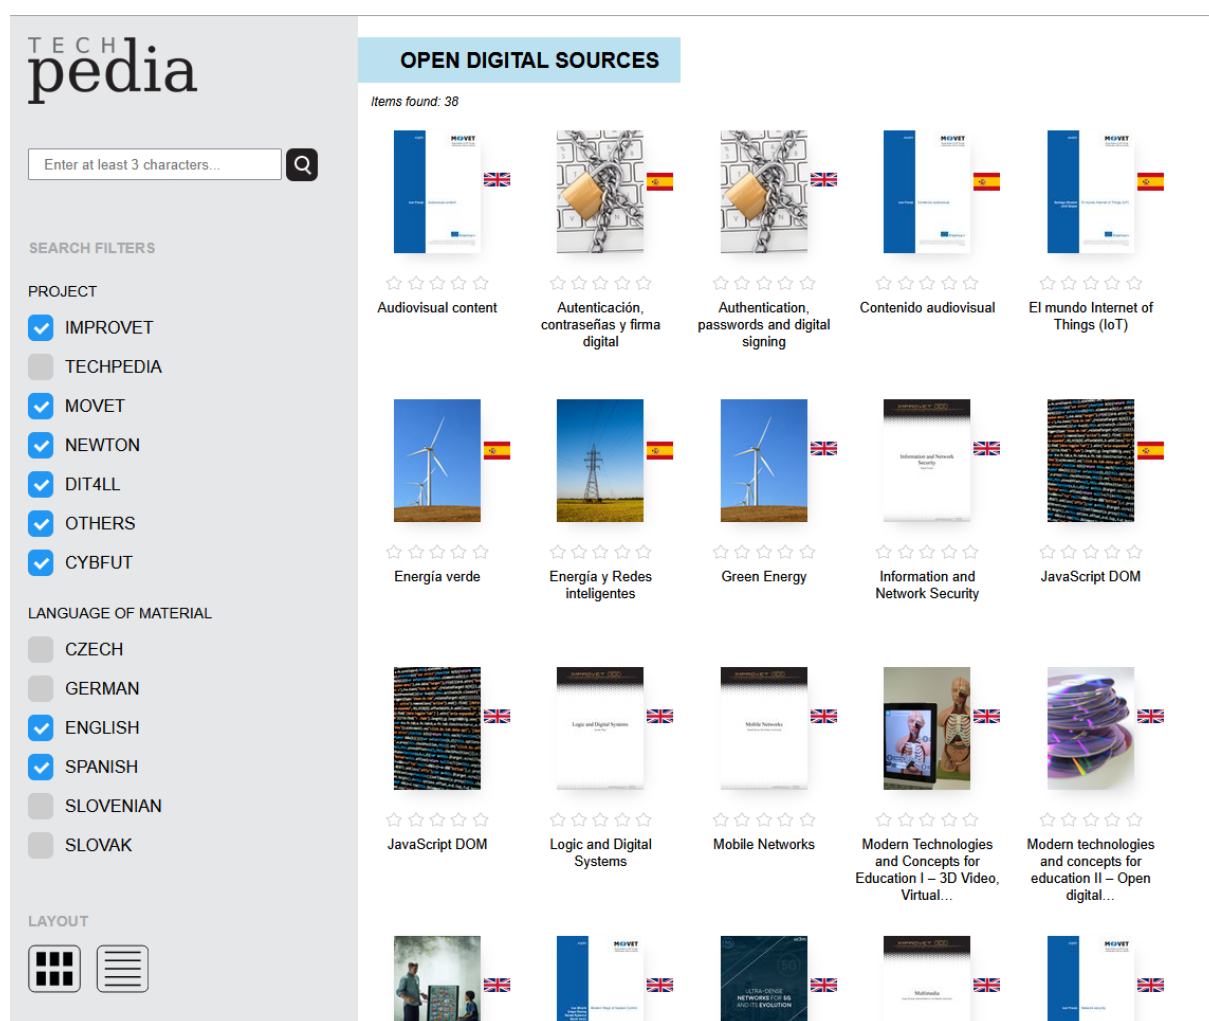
TECH
pedia

Enter at least 3 characters...

SEARCH FILTERS

PROJECT

IMPROVET

TECHPEDIA

MOVET

NEWTON

DIT4LL

OTHERS

CYBFUT

LANGUAGE OF MATERIAL

CZECH

GERMAN

ENGLISH

SPANISH

SLOVENIAN

SLOVAK

LAYOUT

OPEN DIGITAL SOURCES

Items found: 38

Audiovisual content

Autenticación, contraseñas y firma digital

Authentication, passwords and digital signing

Contenido audiovisual

El mundo Internet of Things (IoT)

Energía verde

Energía y Redes inteligentes

Green Energy

Information and Network Security

JavaScript DOM

JavaScript DOM

Logic and Digital Systems

Mobile Networks

Modern Technologies and Concepts for Education I – 3D Video, Virtual...

Modern technologies and concepts for education II – Open digital...